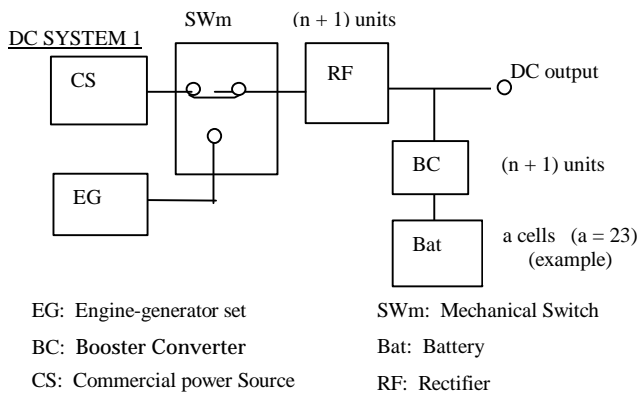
DC SYSTEM 1

SWm

(n + 1) units

CS

RF

DC output

EG

BC

(n + 1) units

Bat

a cells (a = 23)
(example)

EG: Engine-generator set

SWm: Mechanical Switch

BC: Booster Converter

Bat: Battery

CS: Commercial power Source

RF: Rectifier